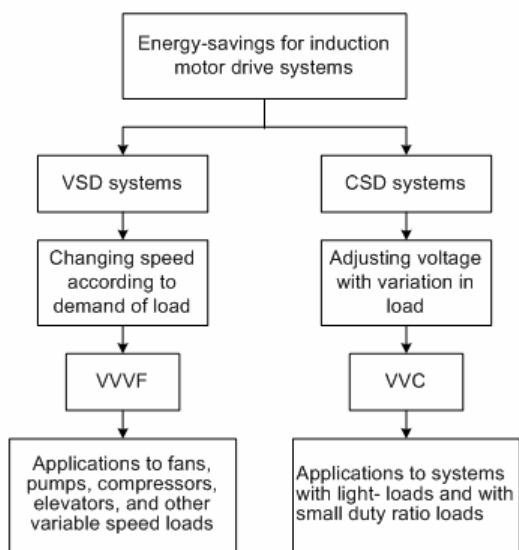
Energy-savings for induction motor drive systems

VSD systems

CSD systems

Changing speed according to demand of load

Adjusting voltage with variation in load

VVVF

VVC

Applications to fans, pumps, compressors, elevators, and other variable speed loads

Applications to systems with light- loads and with small duty ratio loads